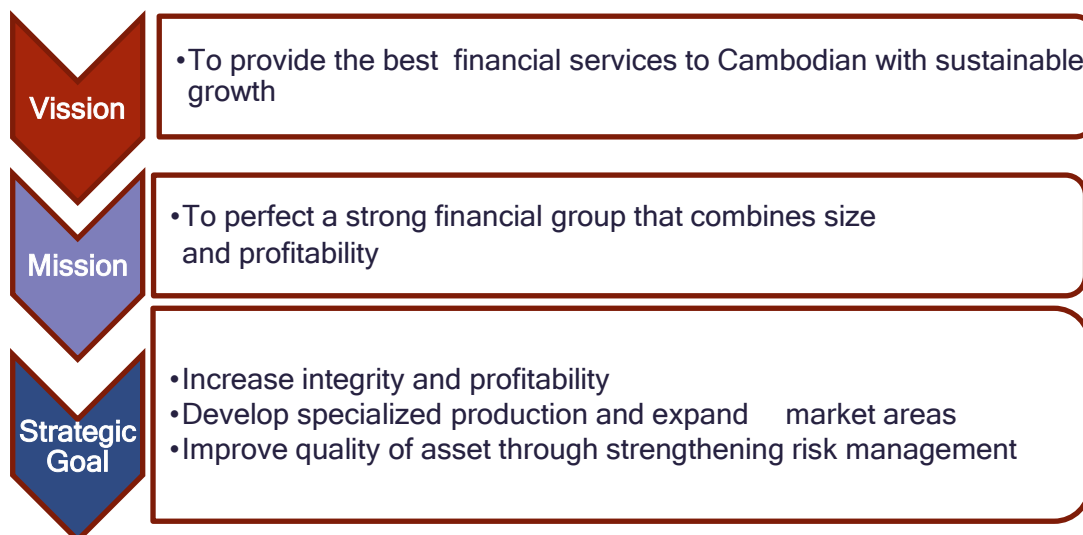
Vission

•To provide the best financial services to Cambodian with sustainable growth

Mission

•To perfect a strong financial group that combines size and profitability

Strategic Goal

•Increase integrity and profitability
•Develop specialized production and expand market areas
•Improve quality of asset through strengthening risk management